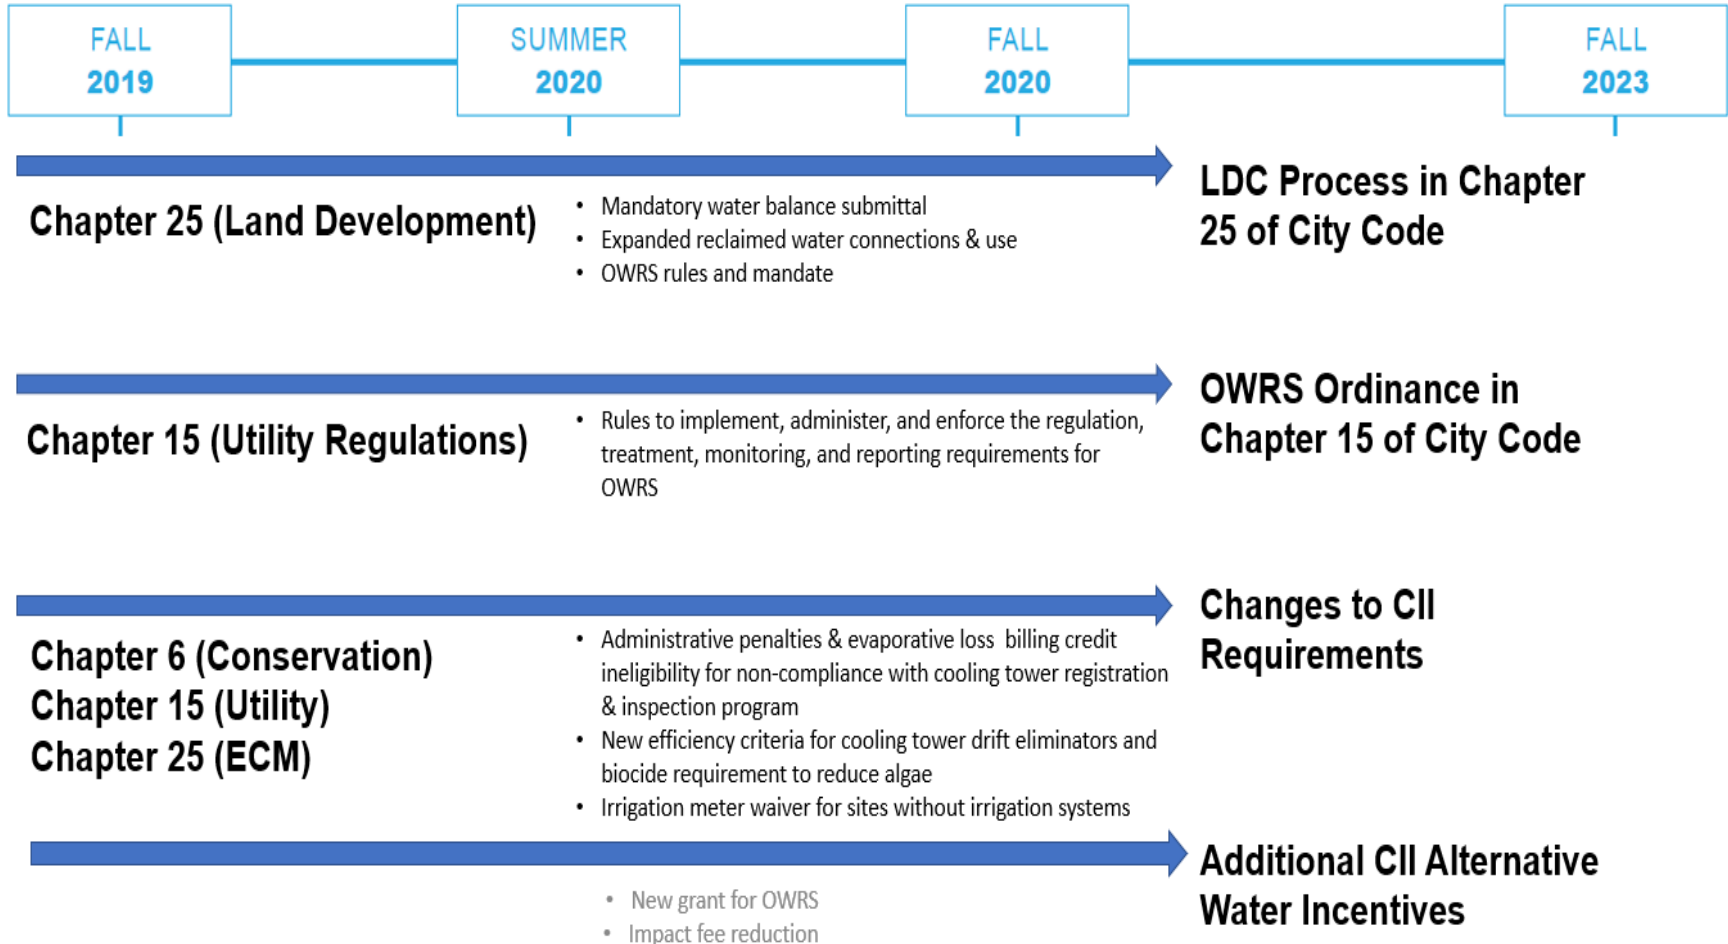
FALL 2019

SUMMER 2020

FALL 2020

FALL 2023

Chapter 25 (Land Development)

- Mandatory water balance submittal
- Expanded reclaimed water connections & use
- OWRS rules and mandate

LDC Process in Chapter 25 of City Code

Chapter 15 (Utility Regulations)

- Rules to implement, administer, and enforce the regulation, treatment, monitoring, and reporting requirements for OWRS

OWRS Ordinance in Chapter 15 of City Code

Chapter 6 (Conservation)
Chapter 15 (Utility)
Chapter 25 (ECM)

- Administrative penalties & evaporative loss billing credit ineligibility for non-compliance with cooling tower registration & inspection program
- New efficiency criteria for cooling tower drift eliminators and biocide requirement to reduce algae
- Irrigation meter waiver for sites without irrigation systems

Changes to CII Requirements

- New grant for OWRS
- Impact fee reduction

Additional CII Alternative Water Incentives